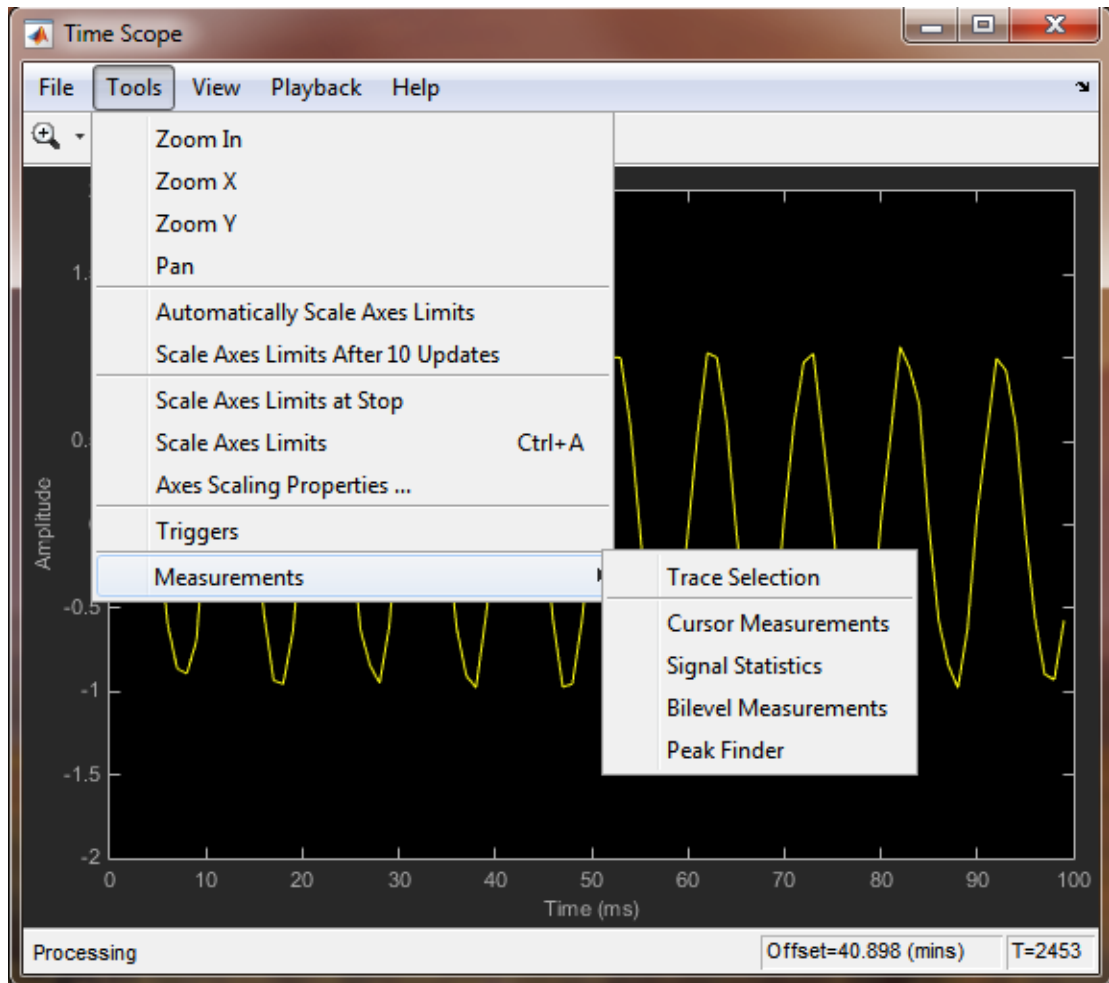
Time Scope

File Tools View Playback Help

Zoom In
Zoom X
Zoom Y
Pan
Automatically Scale Axes Limits
Scale Axes Limits After 10 Updates
Scale Axes Limits at Stop
Scale Axes Limits Ctrl+A
Axes Scaling Properties ...
Triggers
Measurements

Trace Selection
Cursor Measurements
Signal Statistics
Bilevel Measurements
Peak Finder

1.
0.
Amplitude
-0.5
-1
-1.5
-2
0 10 20 30 40 50 60 70 80 90 100
Time (ms)

Processing
Offset=40.898 (mins)
T=2453